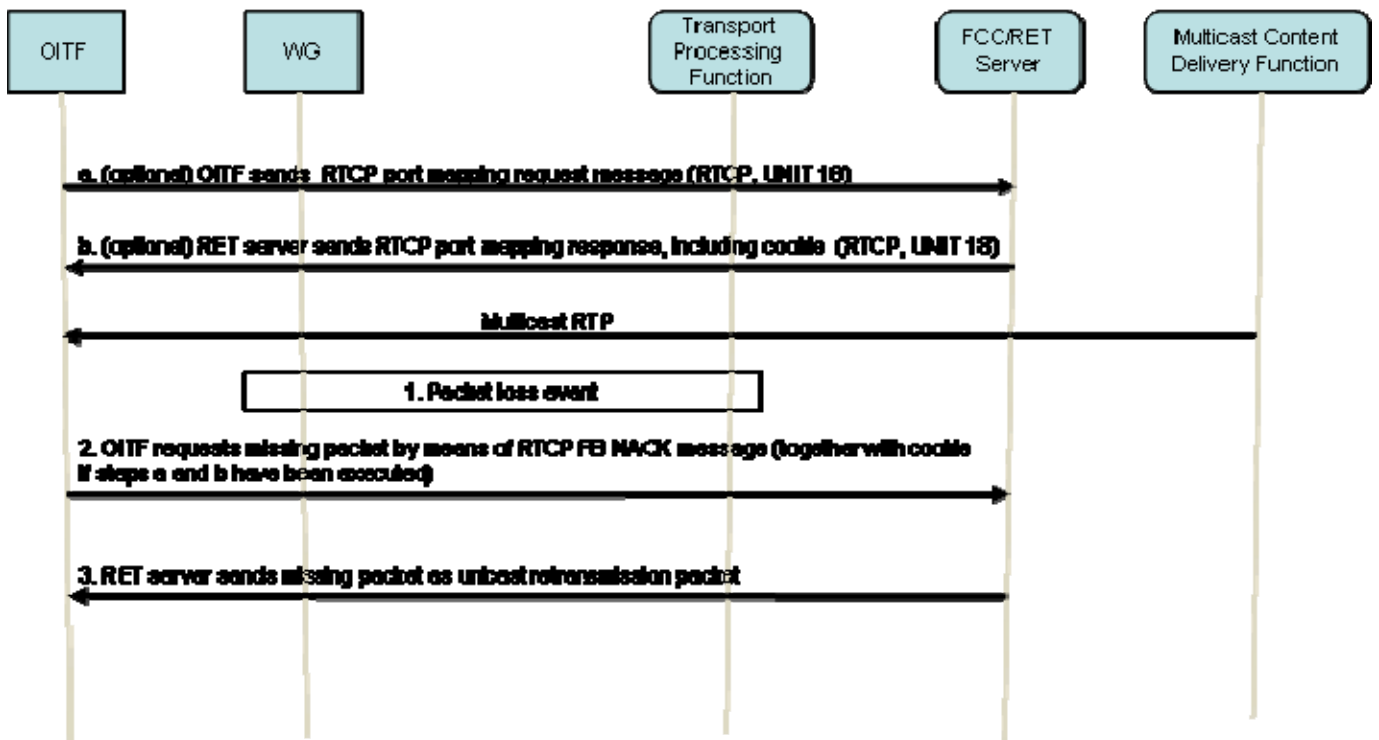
OITF

WG

Transport Processing Function

FCC/RET Server

Multicast Content Delivery Function

a. (optional) OITF sends RTCP port mapping request message (RTCP, UNIT 18)

b. (optional) RET server sends RTCP port mapping response, including cookie (RTCP, UNIT 18)

Multicast RTP

1. Packet loss event

2. OITF requests missing packet by means of RTCP FB NACK message (together with cookie if steps a and b have been executed)

3. RET server sends missing packet as unicast retransmission packet